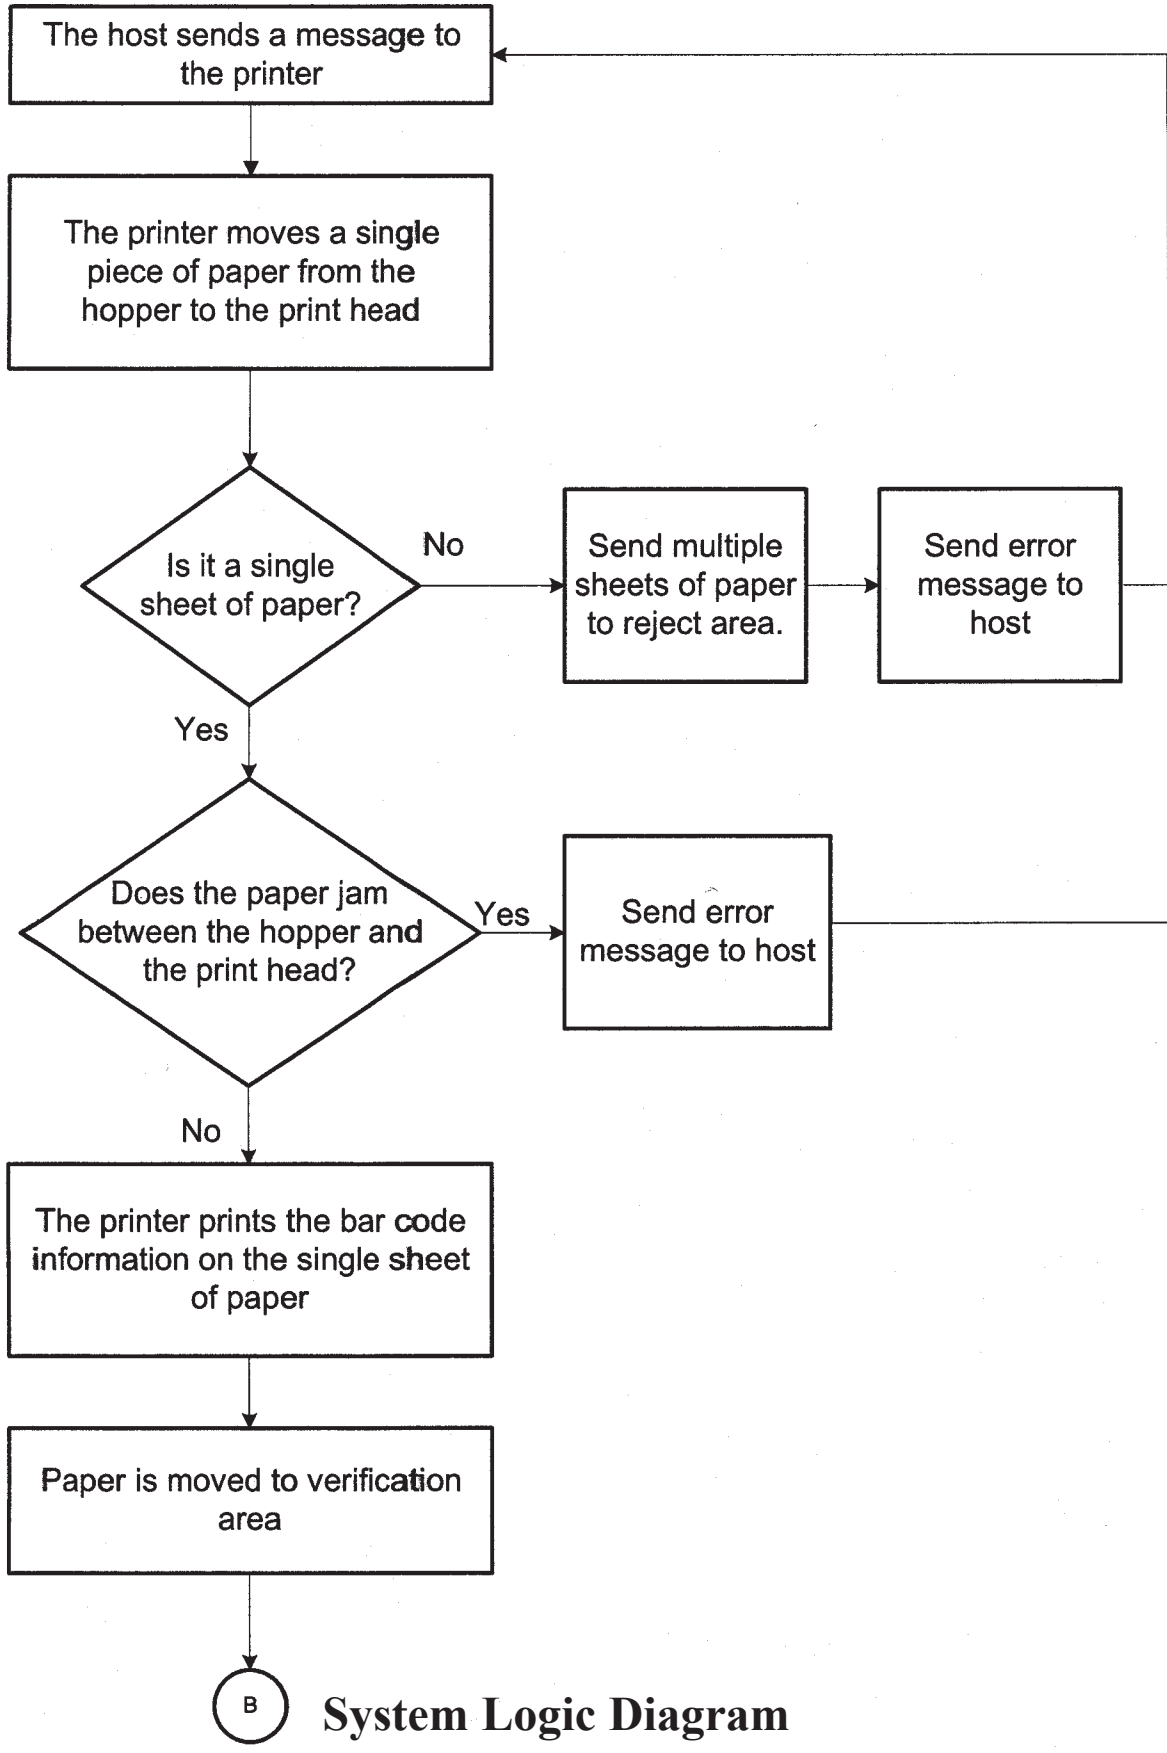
The host sends a message to the printer

The printer moves a single piece of paper from the hopper to the print head

Is it a single sheet of paper?

No

Send multiple sheets of paper to reject area.

Send error message to host

Yes

Does the paper jam between the hopper and the print head?

Yes

Send error message to host

No

The printer prints the bar code information on the single sheet of paper

Paper is moved to verification area

B

System Logic Diagram